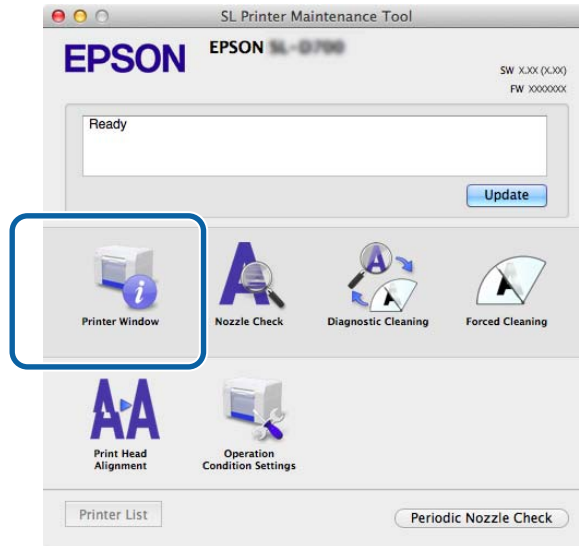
SL Printer Maintenance Tool

EPSON

EPSON SL-D700

SW X.XX (X.XX)
FW XXXXXXX

Ready

Update

Printer Window

Nozzle Check

Diagnostic Cleaning

Forced Cleaning

Print Head Alignment

Operation Condition Settings

Printer List

Periodic Nozzle Check